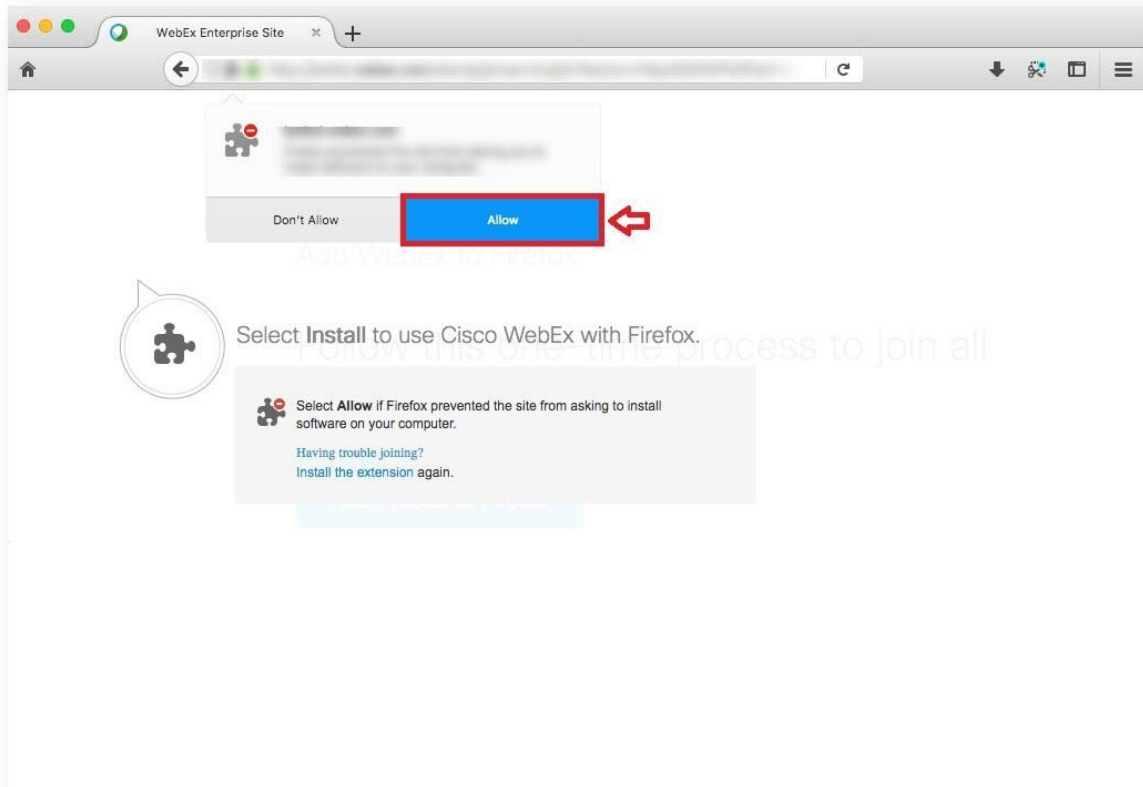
WebEx Enterprise Site

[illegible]

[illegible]

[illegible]

Don't Allow

Allow

Add WebEx to Firefox

Select Install to use Cisco WebEx with Firefox.

Follow this one-time process to join all

Select Allow if Firefox prevented the site from asking to install software on your computer.

Having trouble joining?

Install the extension again.

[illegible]